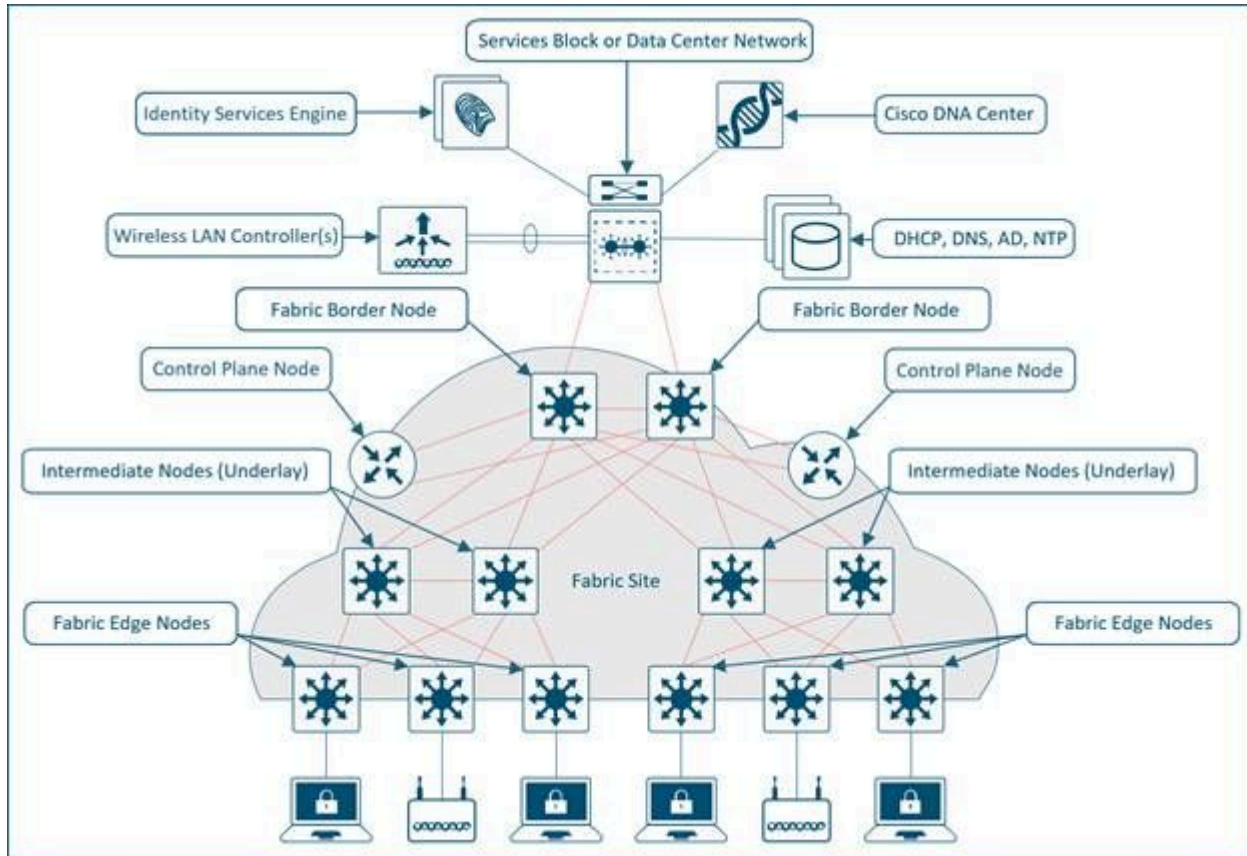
Services Block or Data Center Network

Identity Services Engine

Cisco DNA Center

Wireless LAN Controller(s)

DHCP, DNS, AD, NTP

Fabric Border Node

Fabric Border Node

Control Plane Node

Control Plane Node

Intermediate Nodes (Underlay)

Intermediate Nodes (Underlay)

Fabric Site

Fabric Edge Nodes

Fabric Edge Nodes